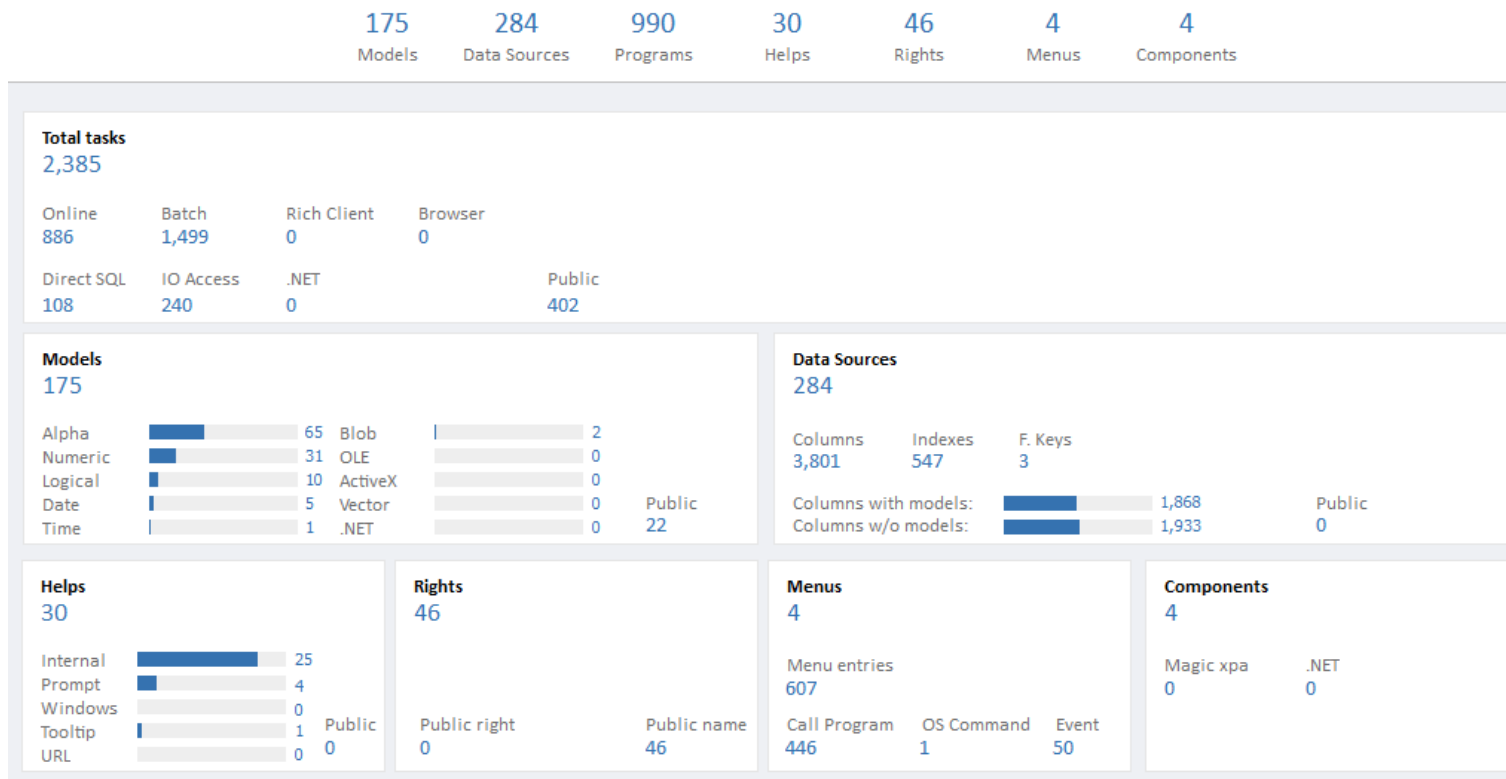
175
Models

284
Data Sources

990
Programs

30
Helps

46
Rights

4
Menus

4
Components

Total tasks
2,385

Online
886

Batch
1,499

Rich Client
0

Browser
0

Direct SQL
108

IO Access
240

.NET
0

Public
402

Models
175

Alpha 65
Numeric 31
Logical 10
Date 5
Time 1

Blob 2
OLE 0
ActiveX 0
Vector 0
.NET 0

Public
22

Data Sources
284

Columns
3,801

Indexes
547

F. Keys
3

Columns with models: 1,868
Columns w/o models: 1,933

Public
0

Helps
30

Internal 25
Prompt 4
Windows 0
Tooltip 1
URL 0

Public
0

Rights
46

Public right
0

Public name
46

Menus
4

Menu entries
607

Call Program
446

OS Command
1

Event
50

Components
4

Magic xpa
0

.NET
0